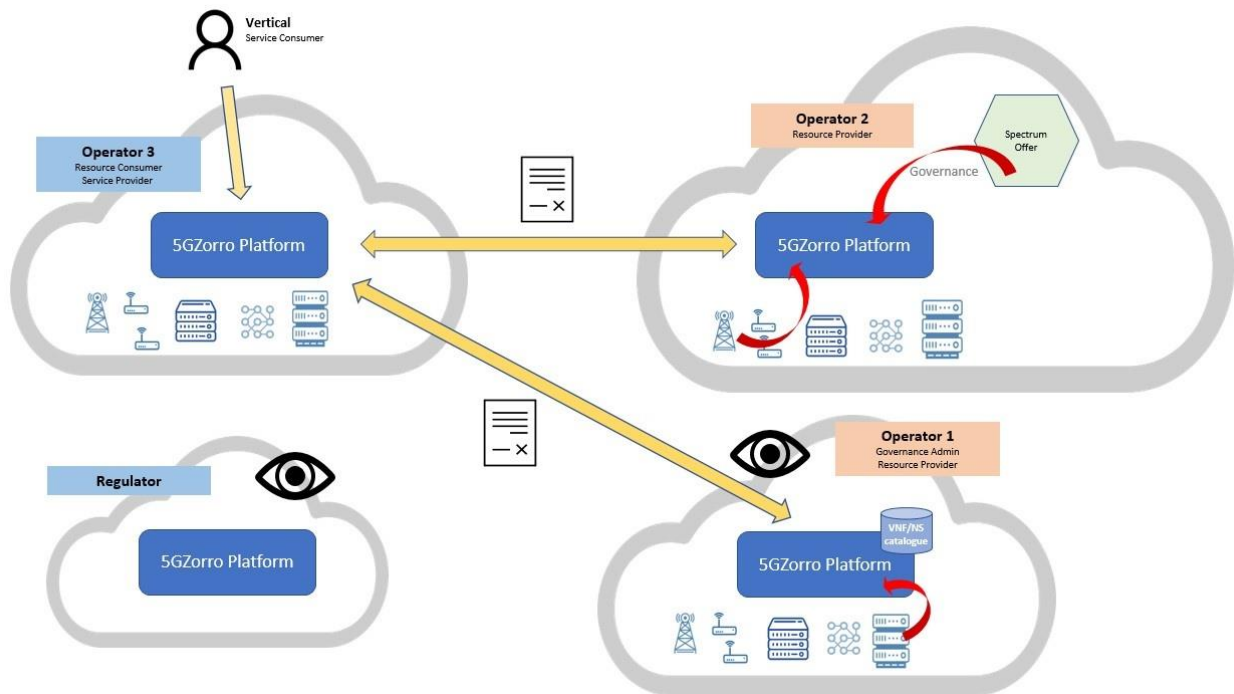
Vertical
Service Consumer

Operator 3
Resource Consumer
Service Provider

5GZorro Platform

Operator 2
Resource Provider

Spectrum Offer

Governance

5GZorro Platform

Regulator

5GZorro Platform

Operator 1
Governance Admin
Resource Provider

VNF/NS catalogue

5GZorro Platform